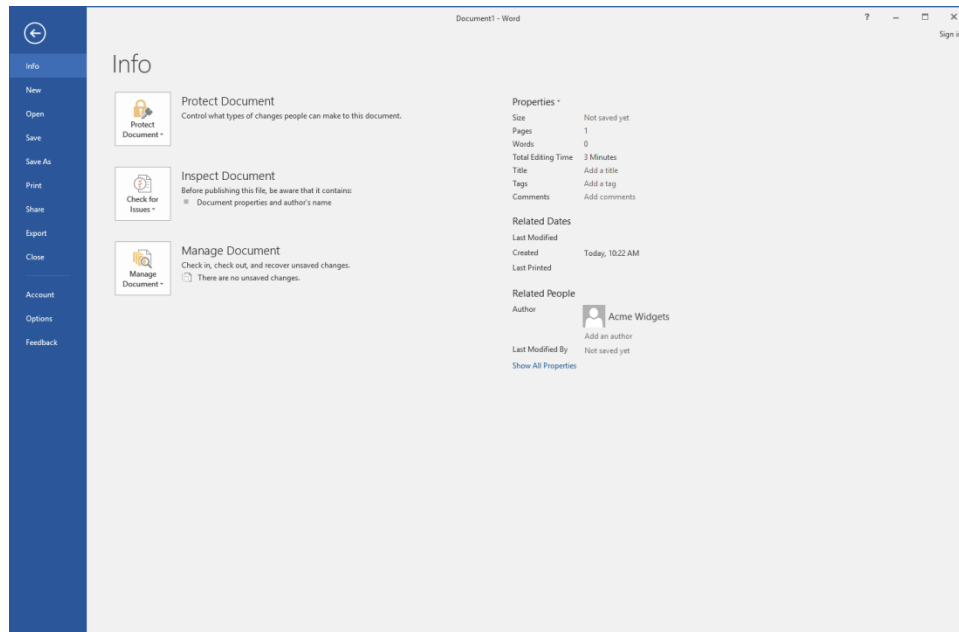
Document1 - Word

? – □ ×

Sign i

Info
New
Open
Save
Save As
Print
Share
Export
Close

Account
Options
Feedback

Info

Protect Document
Protect Document
Control what types of changes people can make to this document.

Check for Issues
Inspect Document
Before publishing this file, be aware that it contains:
Document properties and author's name

Manage Document
Manage Document
Check in, check out, and recover unsaved changes.
There are no unsaved changes.

Properties
Size Not saved yet
Pages 1
Words 0
Total Editing Time 3 Minutes
Title Add a title
Tags Add a tag
Comments Add comments

Related Dates
Last Modified
Created Today, 10:22 AM
Last Printed

Related People
Author
Acme Widgets
Add an author
Last Modified By Not saved yet
Show All Properties